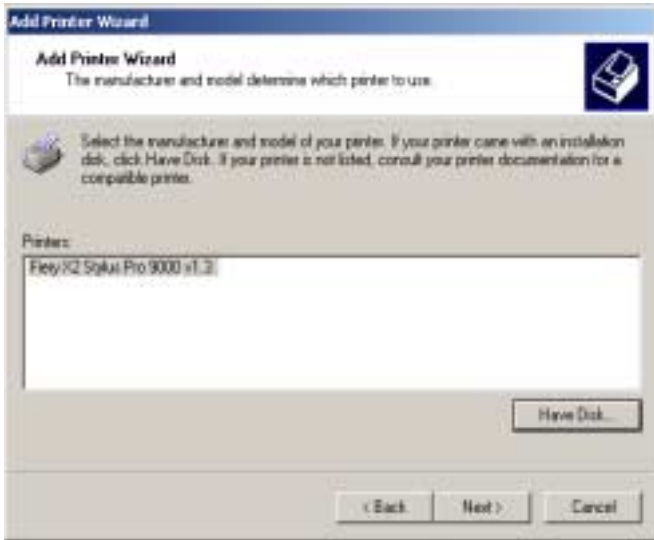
Add Printer Wizard

Add Printer Wizard
The manufacturer and model determine which printer to use.

Select the manufacturer and model of your printer. If your printer came with an installation disk, click Have Disk. If your printer is not listed, consult your printer documentation for a compatible printer.

Printers:
Fiery X2 Stylus Pro 9000 v1.3

Have Disk...

< Back
Next >
Cancel